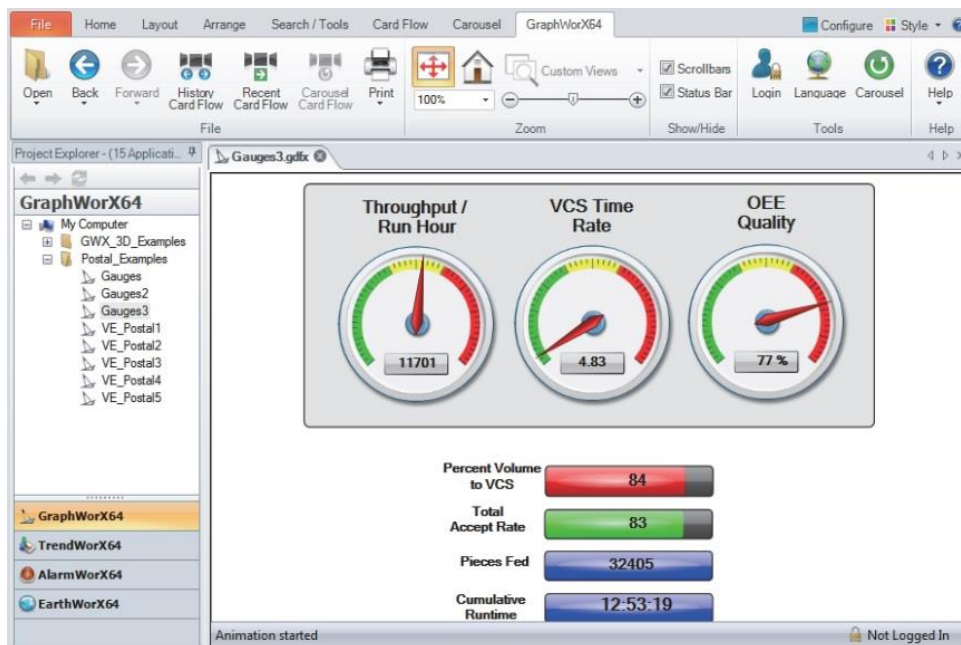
File Home Layout Arrange Search / Tools Card Flow Carousel GraphWorX64 Configure Style

Open Back Forward History Card Flow Recent Card Flow Carousel Card Flow Print
File

Custom Views
100%
Zoom

Scrollbars
Status Bar
Show/Hide

Login Language Carousel
Tools

Help
Help

Project Explorer - (15 Applicati...

GraphWorX64
My Computer
GWX_3D_Examples
Postal_Examples
Gauges
Gauges2
Gauges3
VE_Postal1
VE_Postal2
VE_Postal3
VE_Postal4
VE_Postal5

GraphWorX64
TrendWorX64
AlarmWorX64
EarthWorX64

Gauges3.gdfx

Throughput / Run Hour
11701

VCS Time Rate
4.83

OEE Quality
77 %

Percent Volume to VCS
84

Total Accept Rate
83

Pieces Fed
32405

Cumulative Runtime
12:53:19

Animation started
Not Logged In